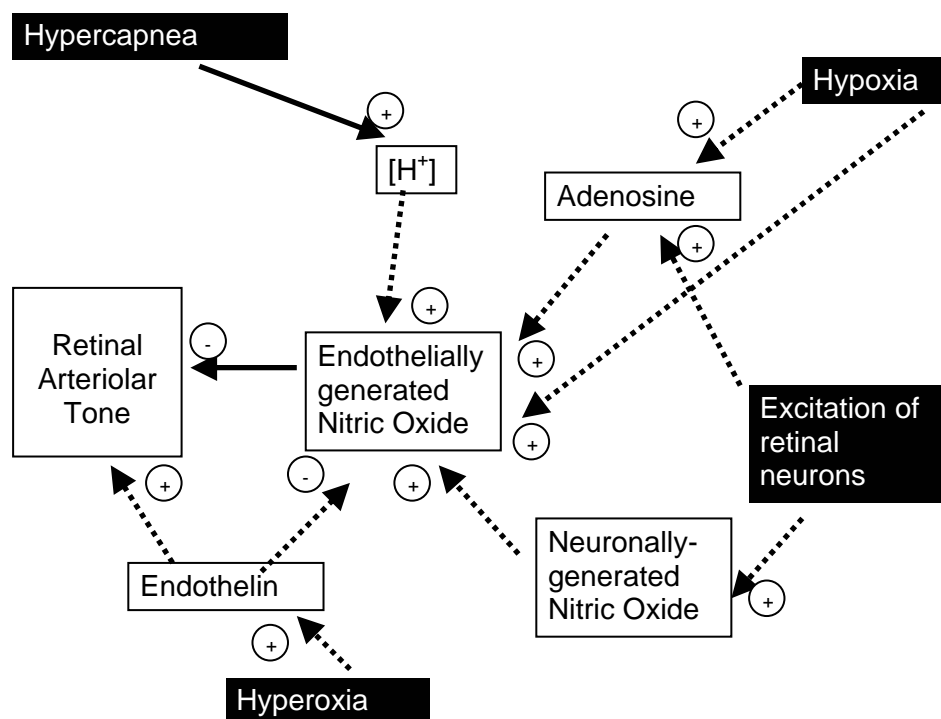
Hypercapnea

+

$[H^+]$

+

Hypoxia

Adenosine

+

+

Retinal Arteriolar Tone

-

Endothelially generated Nitric Oxide

+

+

Excitation of retinal neurons

+

-

+

Neuronally-generated Nitric Oxide

Endothelin

+

+

Hyperoxia